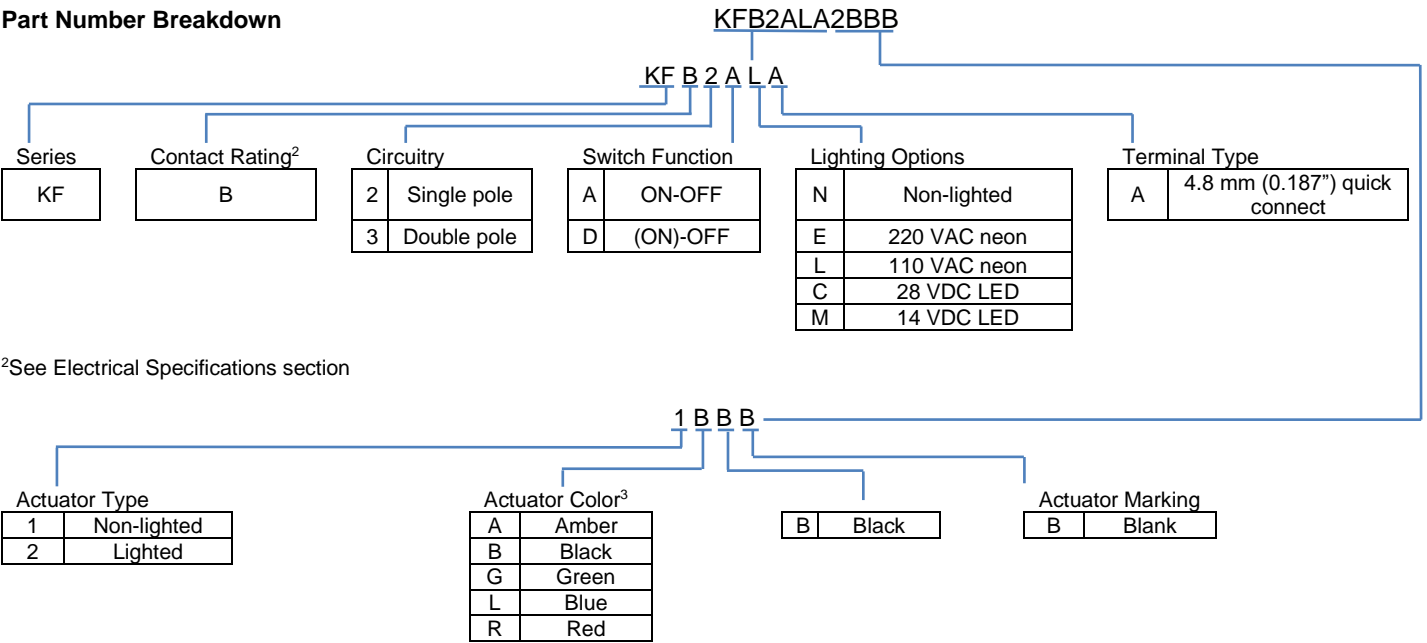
Part Number Breakdown

KFB2ALA2BBB

KF B 2 A L A

Series

| KF |
|---|

Contact Rating$^{2}$

| B |
|---|

Circuitry

| 2 | Single pole |
|---|---|
| 3 | Double pole |

Switch Function

| A | ON-OFF |
|---|---|
| D | (ON)-OFF |

Lighting Options

| N | Non-lighted |
|---|---|
| E | 220 VAC neon |
| L | 110 VAC neon |
| C | 28 VDC LED |
| M | 14 VDC LED |

Terminal Type

| A | 4.8 mm (0.187") quick connect |
|---|---|

$^{2}$See Electrical Specifications section

1 B B B

Actuator Type

| 1 | Non-lighted |
|---|---|
| 2 | Lighted |

Actuator Color$^{3}$

| A | Amber |
|---|---|
| B | Black |
| G | Green |
| L | Blue |
| R | Red |

| B | Black |
|---|---|

Actuator Marking

| B | Blank |
|---|---|